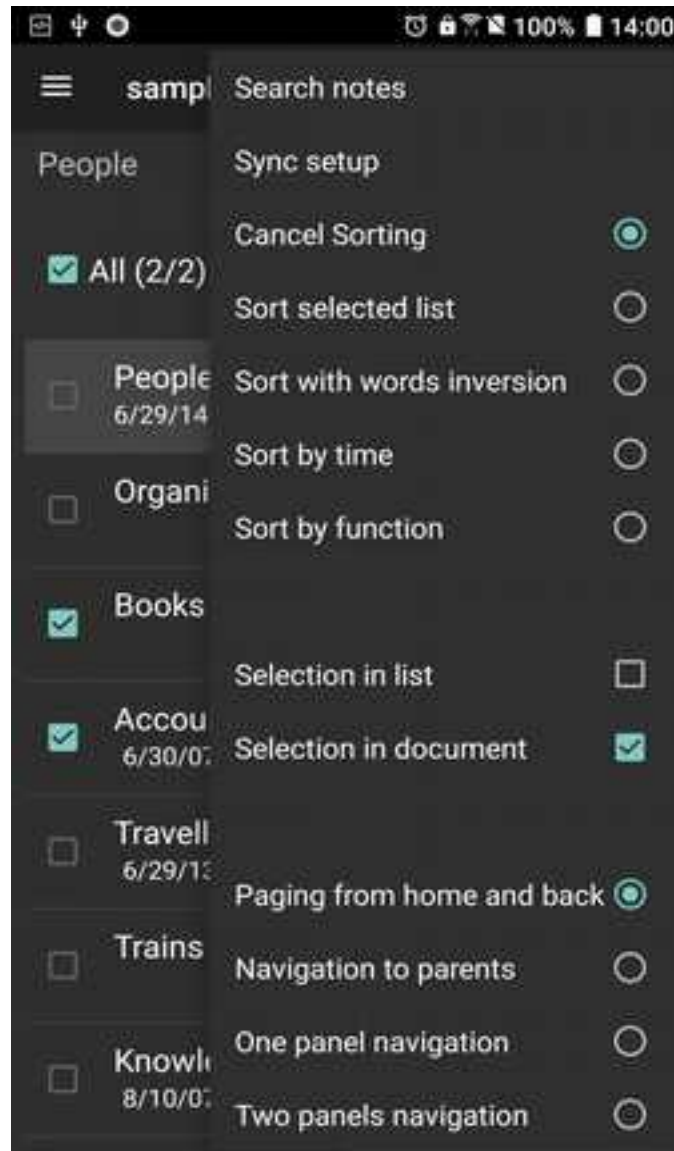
100% 14:00

sampl

People

All (2/2)

People
6/29/14

Organi

Books

Accou
6/30/0

Travell
6/29/1

Trains

Knowl
8/10/0

Search notes

Sync setup

Cancel Sorting

Sort selected list

Sort with words inversion

Sort by time

Sort by function

Selection in list

Selection in document

Paging from home and back

Navigation to parents

One panel navigation

Two panels navigation